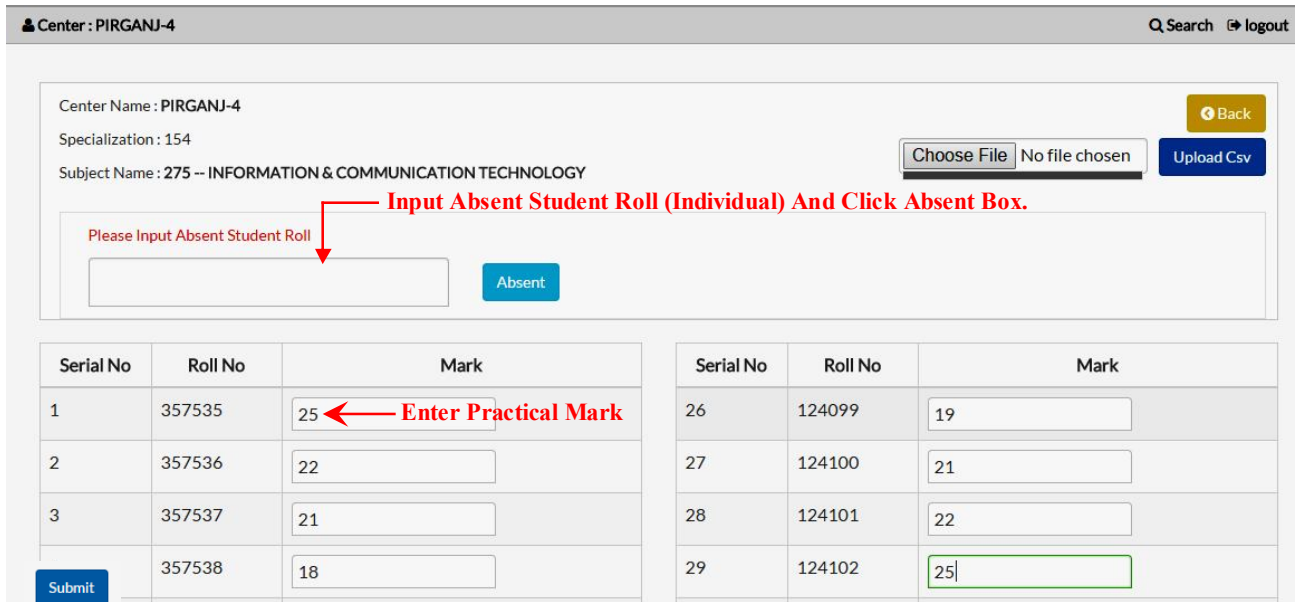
Center : PIRGANJ-4

Search logout

Center Name : PIRGANJ-4

Specialization : 154

Subject Name : 275 -- INFORMATION & COMMUNICATION TECHNOLOGY

Back

Choose File No file chosen

Upload Csv

Input Absent Student Roll (Individual) And Click Absent Box.

Please Input Absent Student Roll

Absent

| Serial No | Roll No | Mark |
|---|---|---|
| 1 | 357535 | 25 |
| 2 | 357536 | 22 |
| 3 | 357537 | 21 |
| | 357538 | 18 |

Enter Practical Mark

| Serial No | Roll No | Mark |
|---|---|---|
| 26 | 124099 | 19 |
| 27 | 124100 | 21 |
| 28 | 124101 | 22 |
| 29 | 124102 | 25 |

Submit